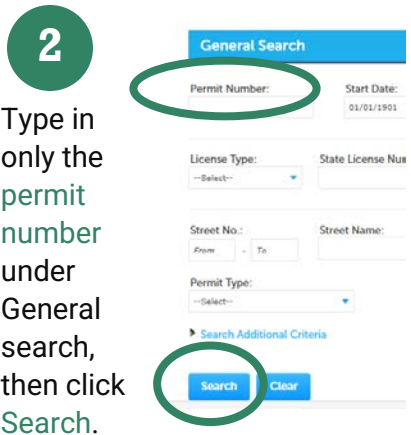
2

Type in only the permit number under General search, then click Search.

General Search

Permit Number:

Start Date:
01/01/1901

License Type:
--Select--

State License Nu

Street No.:
From - To

Street Name:

Permit Type:
--Select--

Search Additional Criteria

Search Clear